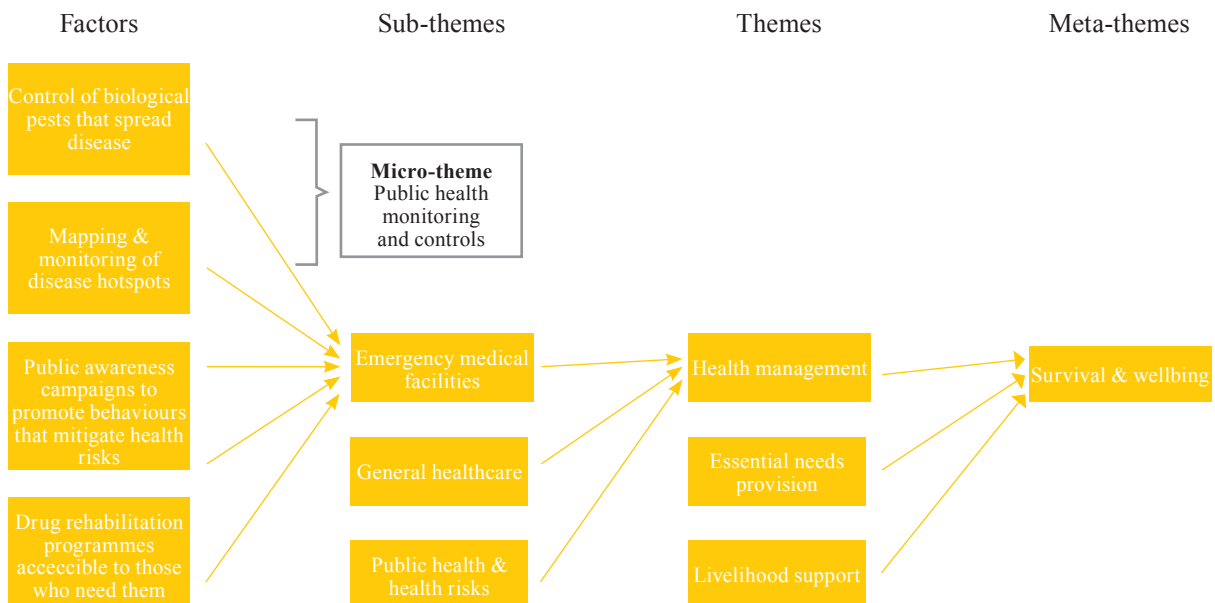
Factors

Sub-themes

Themes

Meta-themes

Control of biological pests that spread disease

Mapping & monitoring of disease hotspots

Public awareness campaigns to promote behaviours that mitigate health risks

Drug rehabilitation programmes accecible to those who need them

**Micro-theme**
Public health monitoring and controls

Emergency medical facilities

General healthcare

Public health & health risks

Health management

Essential needs provision

Livelihood support

Survival & wellbing